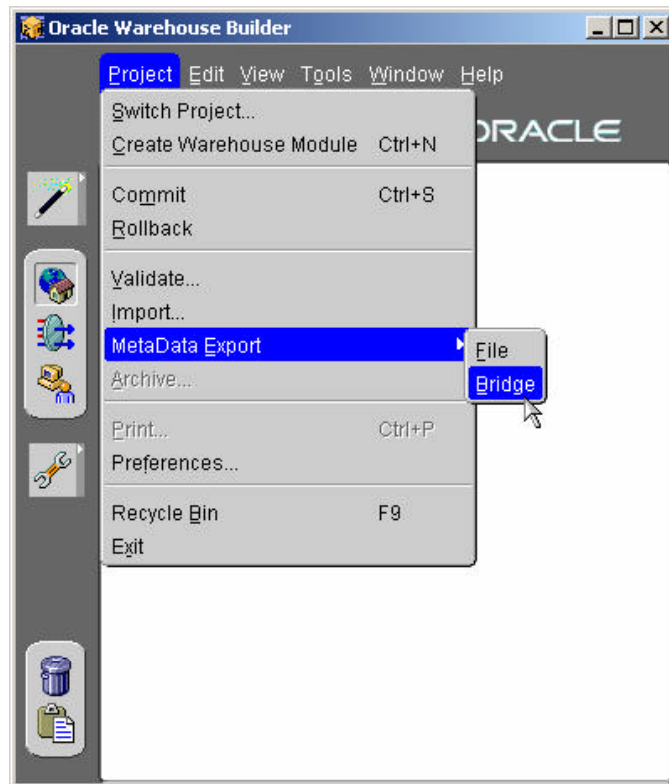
Oracle Warehouse Builder

Project Edit View Tools Window Help

ORACLE

Switch Project...
Create Warehouse Module Ctrl+N
Commit Ctrl+S
Rollback
Validate...
Import...
MetaData Export
Archive...
Print... Ctrl+P
Preferences...
Recycle Bin F9
Exit

File
Bridge